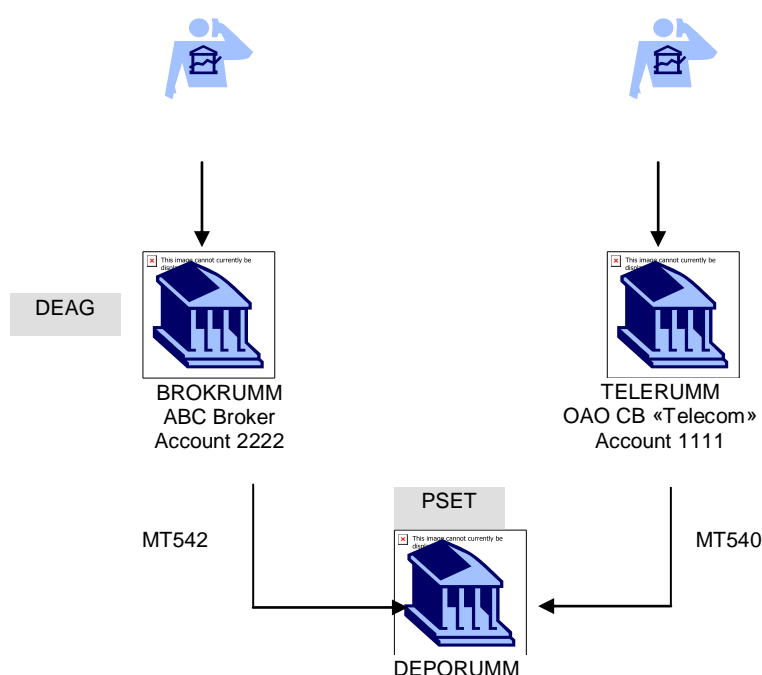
This image cannot currently be displayed.

DEAG

BROKRUMM
ABC Broker
Account 2222

This image cannot currently be displayed.

TELERUMM
OAO CB «Telecom»
Account 1111

PSET

MT542

This image cannot currently be displayed.

MT540

DEPORUMM